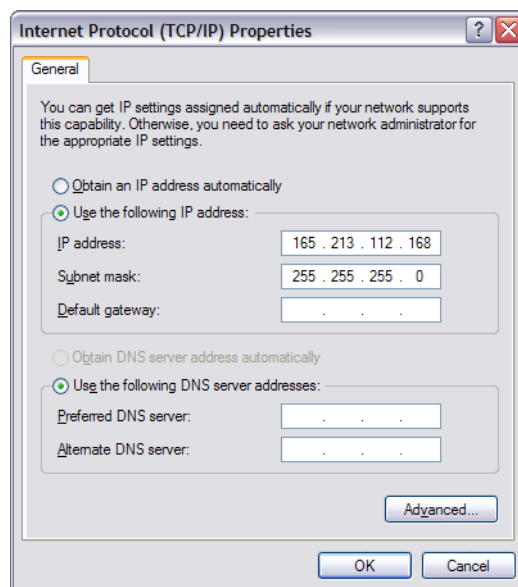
Internet Protocol (TCP/IP) Properties

General

You can get IP settings assigned automatically if your network supports this capability. Otherwise, you need to ask your network administrator for the appropriate IP settings.

Obtain an IP address automatically

Use the following IP address:

IP address: 165 . 213 . 112 . 168

Subnet mask: 255 . 255 . 255 . 0

Default gateway: . . .

Obtain DNS server address automatically

Use the following DNS server addresses:

Preferred DNS server: . . .

Alternate DNS server: . . .

Advanced...

OK

Cancel